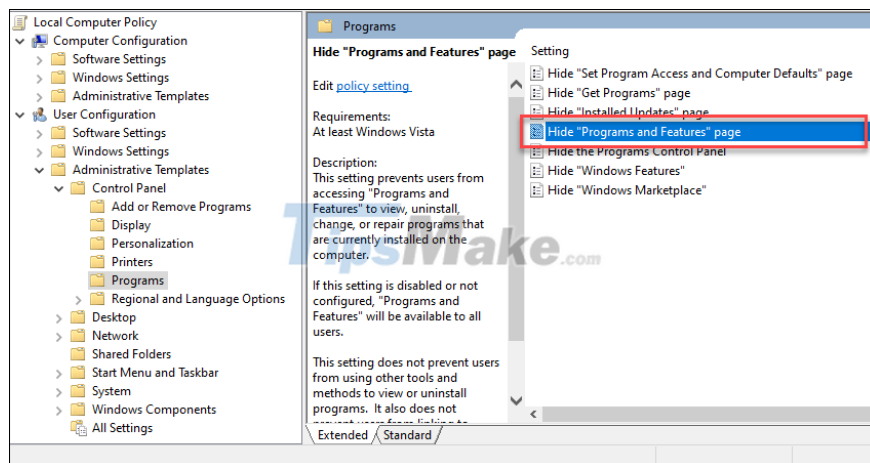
Local Computer Policy
Computer Configuration
Software Settings
Windows Settings
Administrative Templates
User Configuration
Software Settings
Windows Settings
Administrative Templates
Control Panel
Add or Remove Programs
Display
Personalization
Printers
Programs
Regional and Language Options
Desktop
Network
Shared Folders
Start Menu and Taskbar
System
Windows Components
All Settings

Programs

Hide "Programs and Features" page

Edit policy setting

Requirements:
At least Windows Vista

Description:
This setting prevents users from accessing "Programs and Features" to view, uninstall, change, or repair programs that are currently installed on the computer.

If this setting is disabled or not configured, "Programs and Features" will be available to all users.

This setting does not prevent users from using other tools and methods to view or uninstall programs. It also does not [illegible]

Setting
Hide "Set Program Access and Computer Defaults" page
Hide "Get Programs" page
Hide "Installed Updates" page
Hide "Programs and Features" page
Hide the Programs Control Panel
Hide "Windows Features"
Hide "Windows Marketplace"

TipsMake.com

Extended
Standard